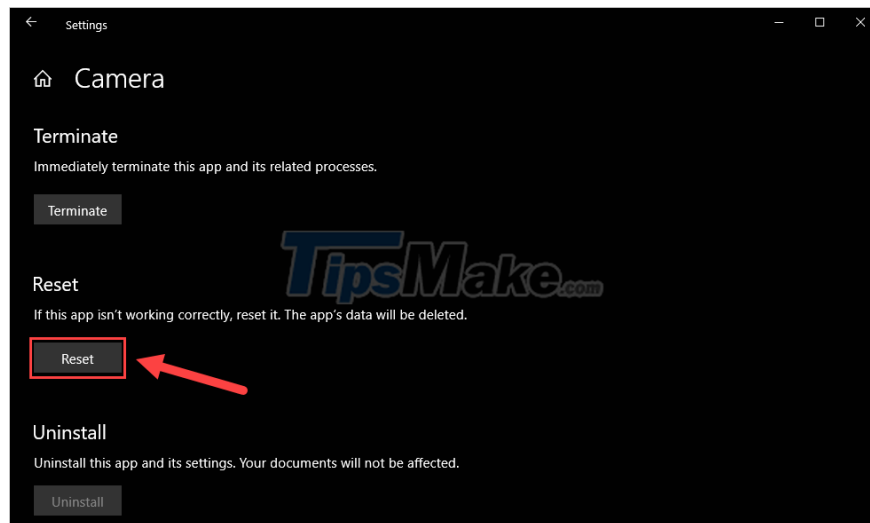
Settings

Camera

Terminate

Immediately terminate this app and its related processes.

Terminate

TipsMake.com

Reset

If this app isn't working correctly, reset it. The app's data will be deleted.

Reset

Uninstall

Uninstall this app and its settings. Your documents will not be affected.

Uninstall